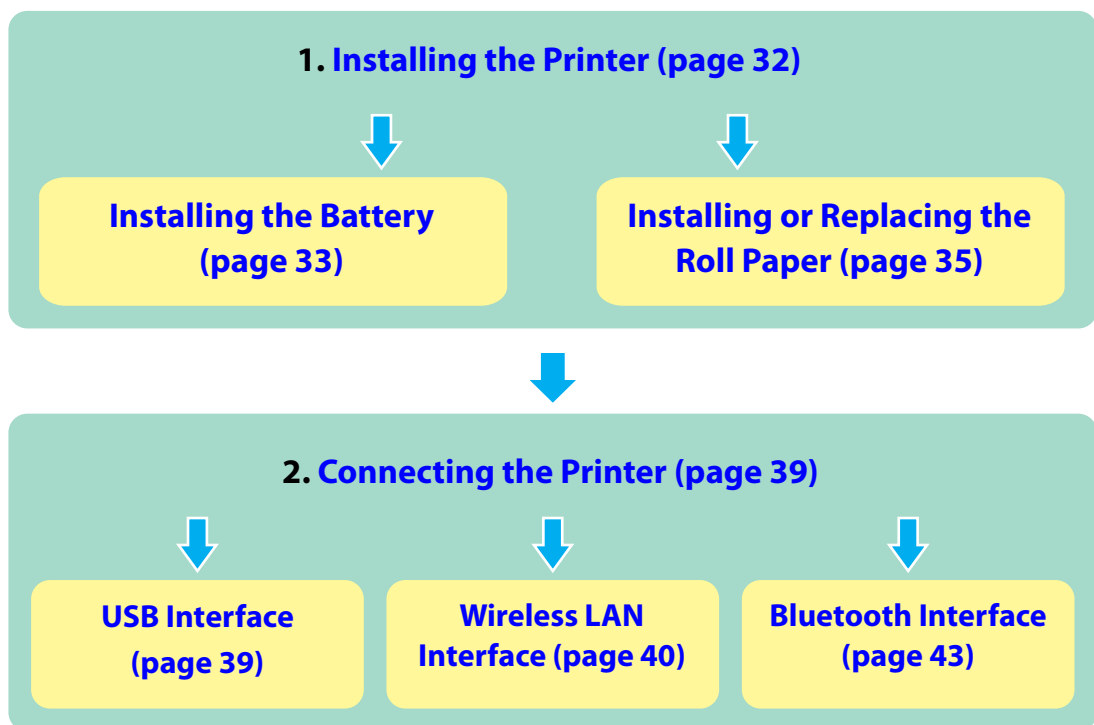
1. Installing the Printer (page 32)

Installing the Battery (page 33)

Installing or Replacing the Roll Paper (page 35)

2. Connecting the Printer (page 39)

USB Interface (page 39)

Wireless LAN Interface (page 40)

Bluetooth Interface (page 43)